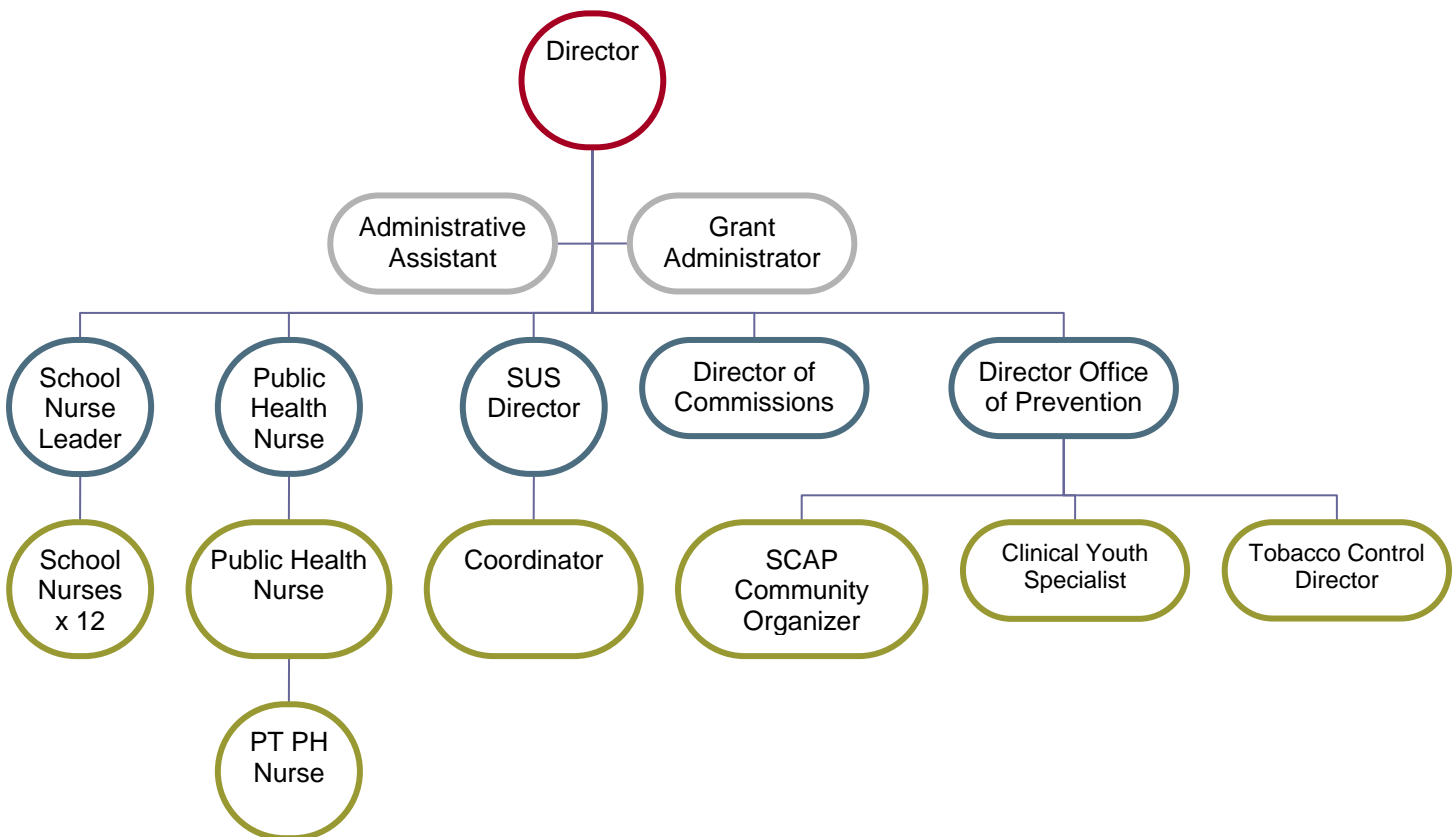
Director

Administrative Assistant

Grant Administrator

School Nurse Leader

Public Health Nurse

SUS Director

Director of Commissions

Director Office of Prevention

School Nurses x 12

Public Health Nurse

Coordinator

SCAP Community Organizer

Clinical Youth Specialist

Tobacco Control Director

PT PH Nurse